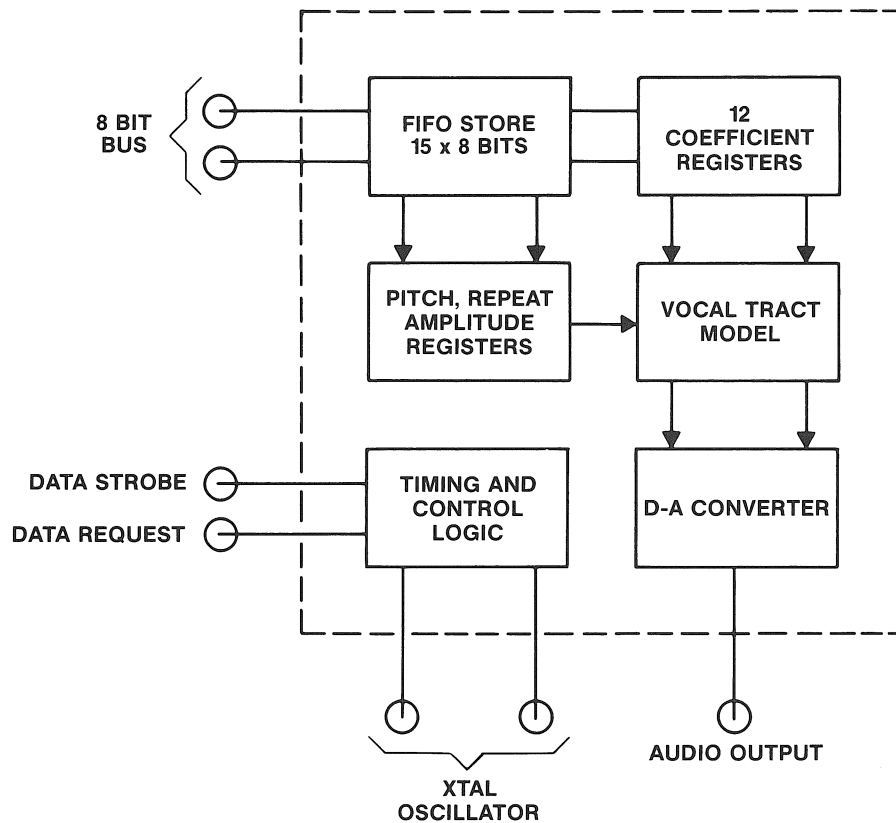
8 BIT BUS

FIFO STORE 15 x 8 BITS

12 COEFFICIENT REGISTERS

PITCH, REPEAT AMPLITUDE REGISTERS

VOCAL TRACT MODEL

DATA STROBE

DATA REQUEST

TIMING AND CONTROL LOGIC

D-A CONVERTER

XTAL OSCILLATOR

AUDIO OUTPUT